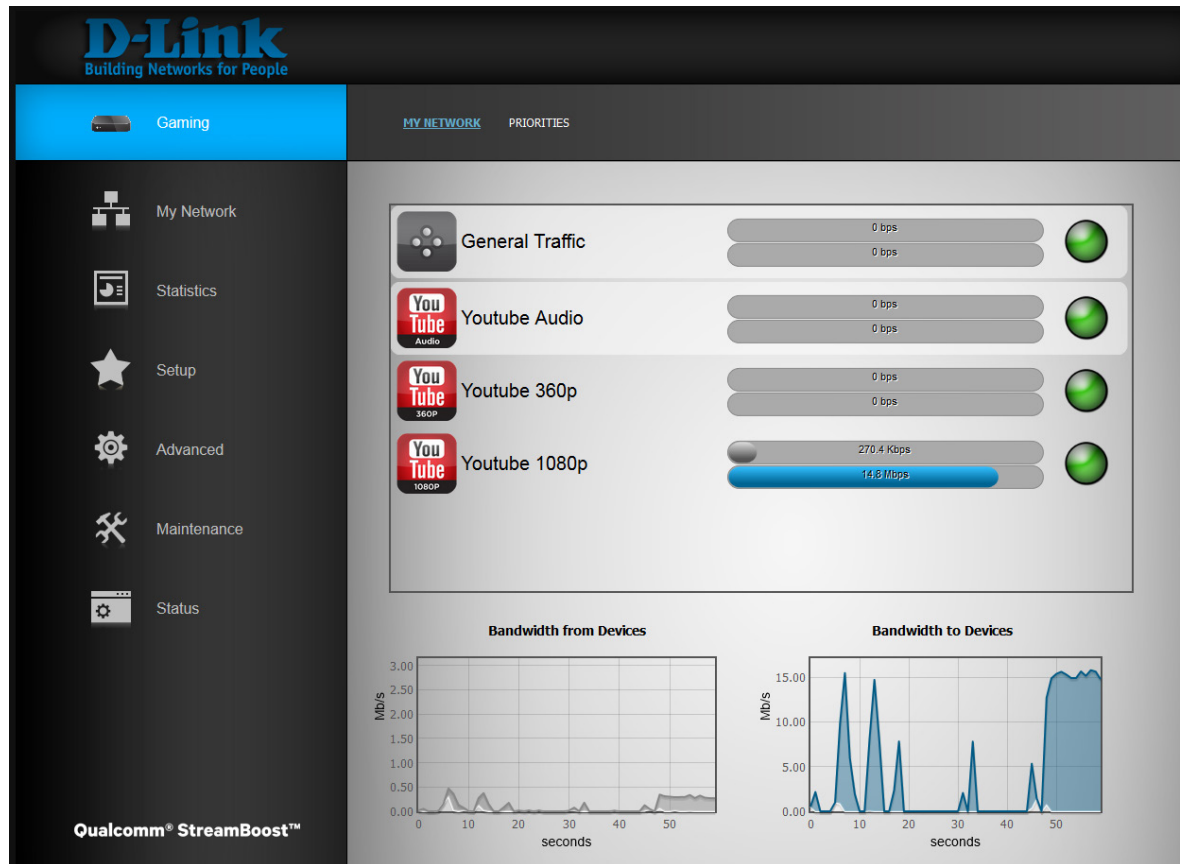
D-Link
Building Networks for People

Gaming

MY NETWORK PRIORITIES

My Network
Statistics
Setup
Advanced
Maintenance
Status

General Traffic
0 bps
0 bps

You Tube Audio
Youtube Audio
0 bps
0 bps

You Tube 360P
Youtube 360p
0 bps
0 bps

You Tube 1080P
Youtube 1080p
270.4 Kbps
14.8 Mbps

Bandwidth from Devices
Mb/s
3.00
2.50
2.00
1.50
1.00
0.50
0.00
0 10 20 30 40 50
seconds

Bandwidth to Devices
Mb/s
15.00
10.00
5.00
0.00
0 10 20 30 40 50
seconds

Qualcomm® StreamBoost™